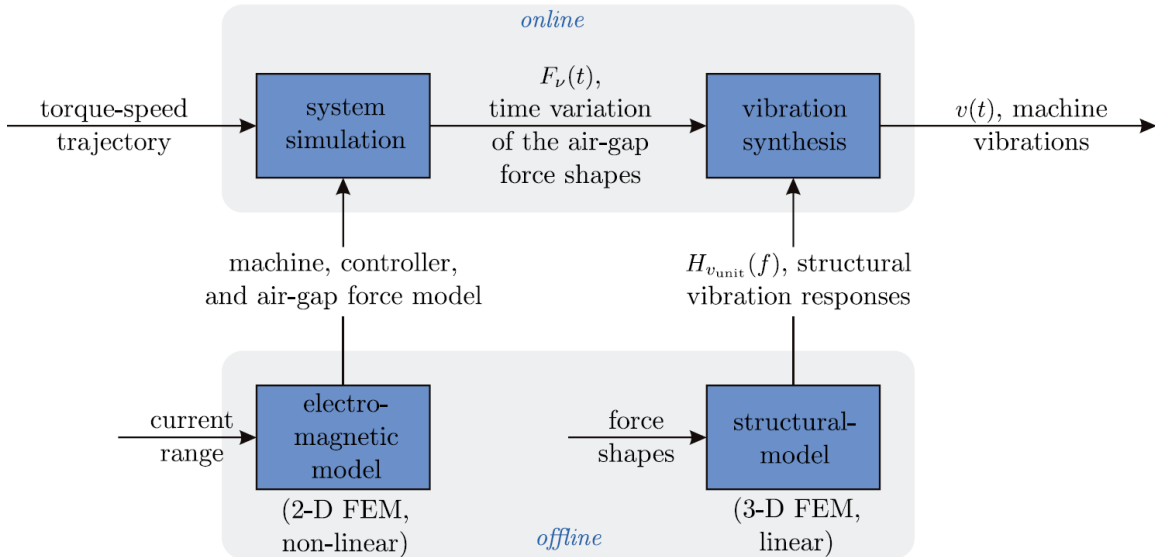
online

torque-speed trajectory

system simulation

$F_{\nu}(t)$, time variation of the air-gap force shapes

vibration synthesis

$v(t)$, machine vibrations

machine, controller, and air-gap force model

$H_{v_{\mathrm{unit}}}(f)$, structural vibration responses

current range

electro-magnetic model

(2-D FEM, non-linear)

force shapes

structural-model

(3-D FEM, linear)

offline